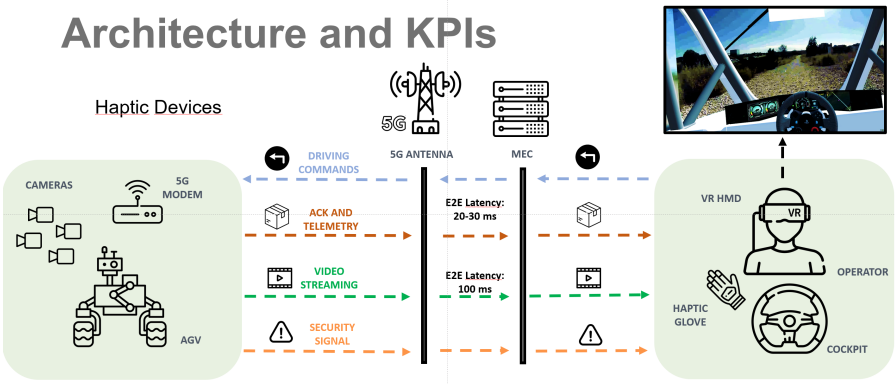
Architecture and KPIs

Haptic Devices

5G

5G ANTENNA

MEC

DRIVING COMMANDS

CAMERAS

5G MODEM

ACK AND TELEMETRY

E2E Latency: 20-30 ms

VIDEO STREAMING

E2E Latency: 100 ms

SECURITY SIGNAL

AGV

VR HMD

VR

OPERATOR

HAPTIC GLOVE

COCKPIT